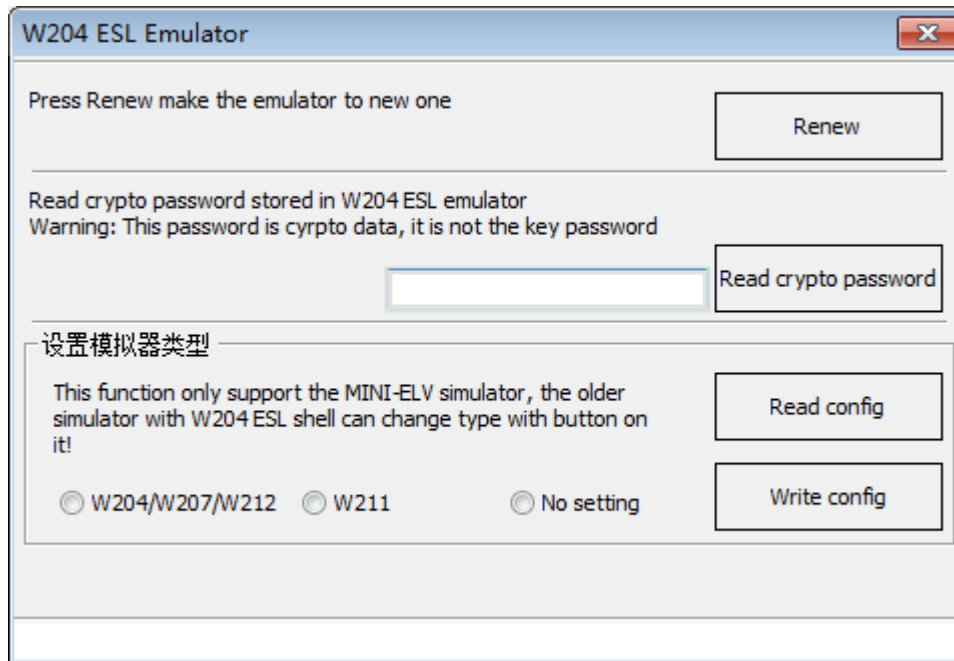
W204 ESL Emulator

Press Renew make the emulator to new one

Renew

Read crypto password stored in W204 ESL emulator
Warning: This password is cyrpto data, it is not the key password

Read crypto password

设置模拟器类型

This function only support the MINI-ELV simulator, the older simulator with W204 ESL shell can change type with button on it!

Read config

W204/W207/W212 W211 No setting

Write config